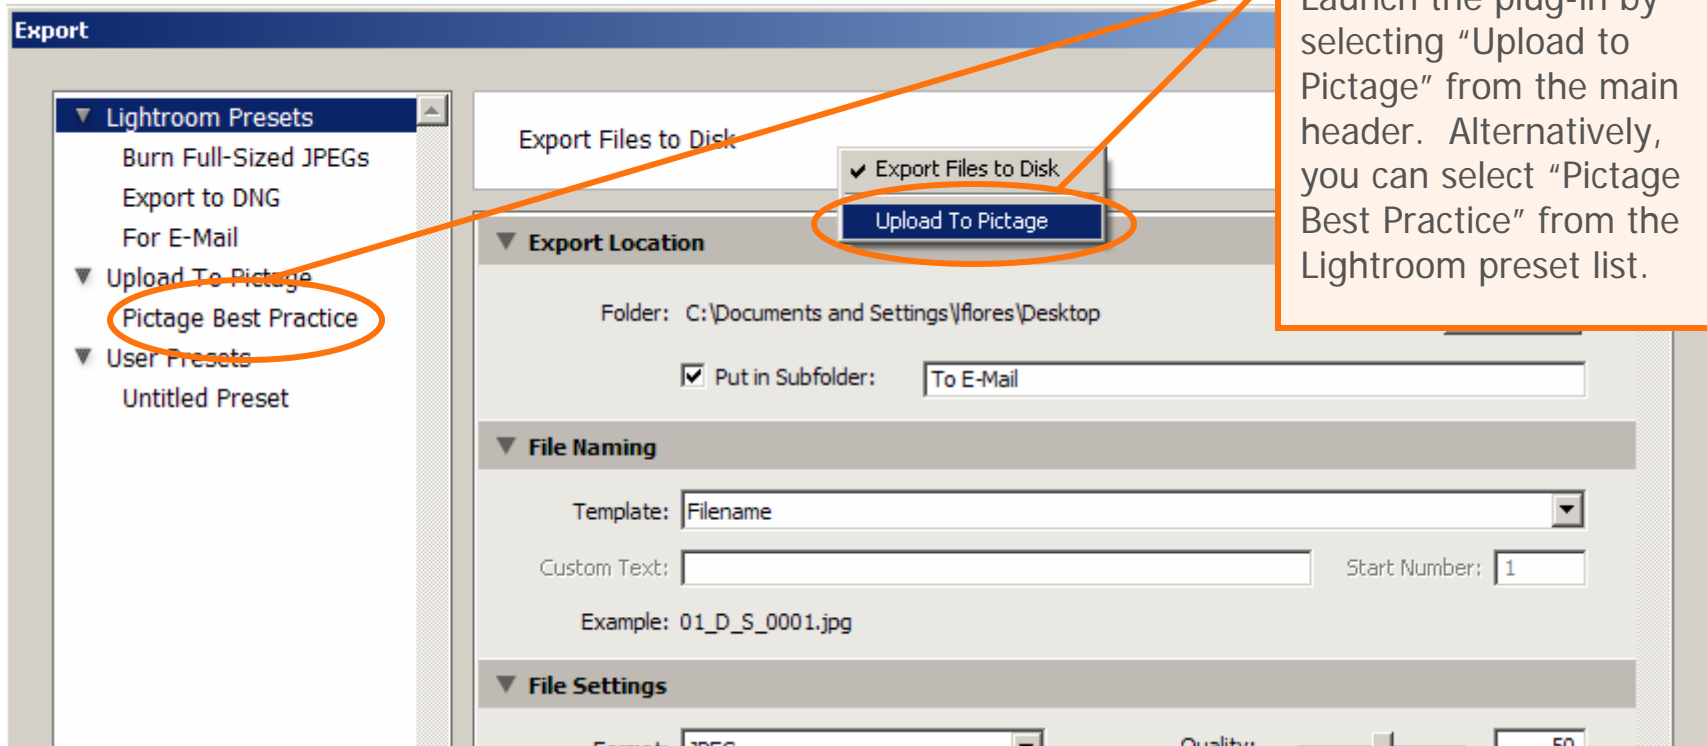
Export

Lightroom Presets
Burn Full-Sized JPEGs
Export to DNG
For E-Mail
Upload To Pictage
Pictage Best Practice
User Presets
Untitled Preset

Export Files to Disk

Export Files to Disk
Upload To Pictage

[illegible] selecting "Upload to Pictage" from the main header. Alternatively, you can select "Pictage Best Practice" from the Lightroom preset list.

Export Location

Folder: C:\Documents and Settings\jflores\Desktop

Put in Subfolder: To E-Mail

File Naming

Template: Filename

Custom Text:

Start Number: 1

Example: 01_D_S_0001.jpg

File Settings

Format: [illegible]

Quality: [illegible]